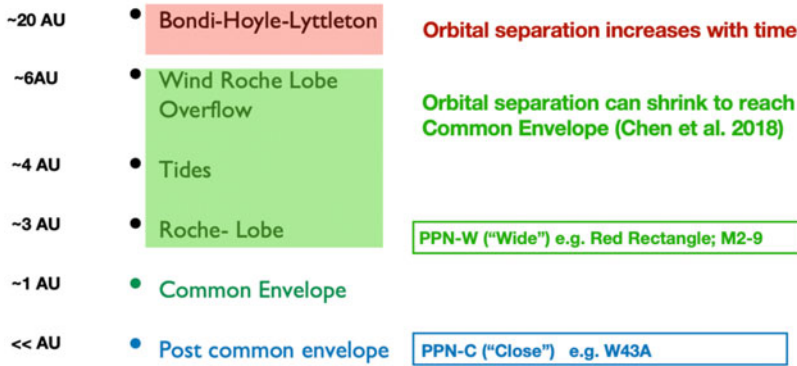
~20 AU
Bondi-Hoyle-Lyttleton
Orbital separation increases with time

~6AU
Wind Roche Lobe Overflow
Orbital separation can shrink to reach Common Envelope (Chen et al. 2018)

~4 AU
Tides

~3 AU
Roche- Lobe
PPN-W ("Wide") e.g. Red Rectangle; M2-9

~1 AU
Common Envelope

<< AU
Post common envelope
PPN-C ("Close") e.g. W43A